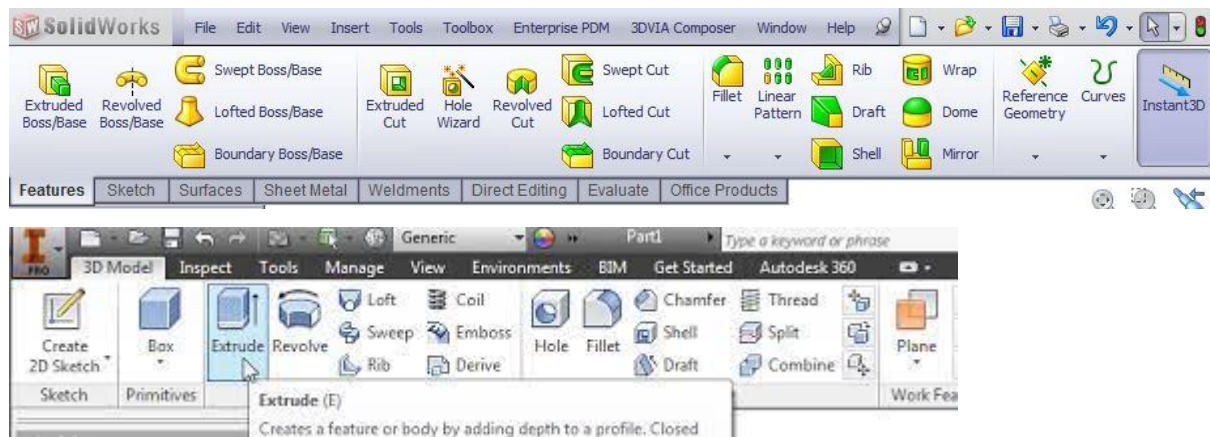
SolidWorks File Edit View Insert Tools Toolbox Enterprise PDM 3DVIA Composer Window Help

Extruded Boss/Base
Revolved Boss/Base
Swept Boss/Base
Lofted Boss/Base
Boundary Boss/Base
Extruded Cut
Hole Wizard
Revolved Cut
Swept Cut
Lofted Cut
Boundary Cut
Fillet
Linear Pattern
Rib
Draft
Shell
Wrap
Dome
Mirror
Reference Geometry
Curves
Instant3D

Features Sketch Surfaces Sheet Metal Weldments Direct Editing Evaluate Office Products

PRO Generic Part1 Type a keyword or phrase

3D Model Inspect Tools Manage View Environments BIM Get Started Autodesk 360

Create 2D Sketch
Box
Extrude
Revolve
Loft
Sweep
Rib
Coil
Emboss
Derive
Hole
Fillet
Chamfer
Shell
Draft
Thread
Split
Combine
Plane

Sketch Primitives Work Fea

Extrude (E)
Creates a feature or body by adding depth to a profile. Closed